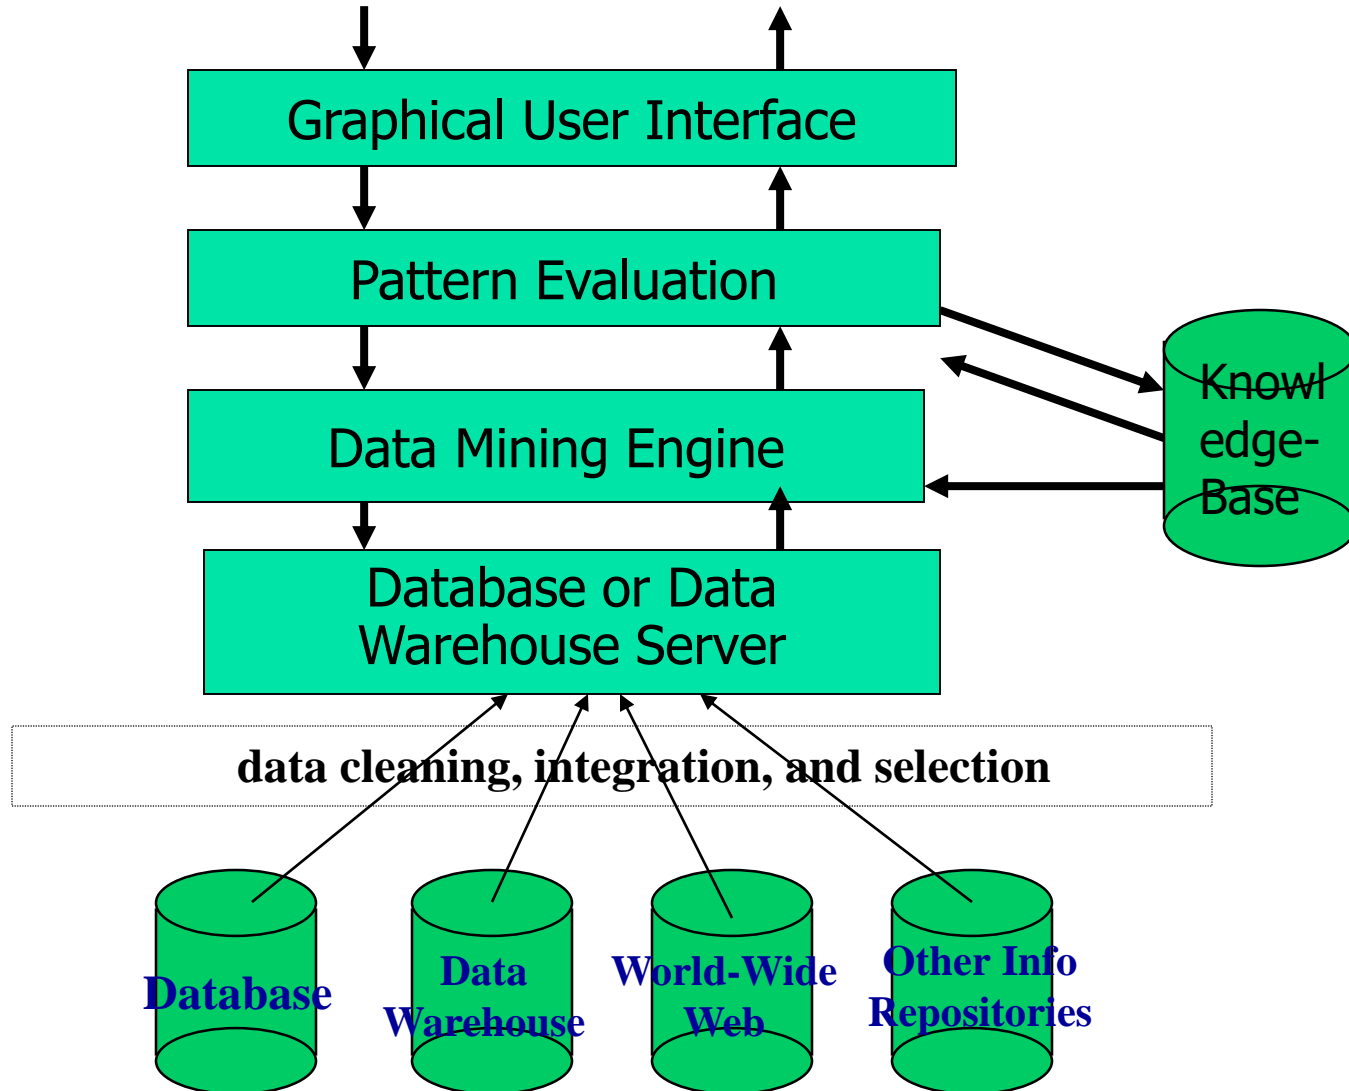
Graphical User Interface

Pattern Evaluation

Data Mining Engine

Database or Data Warehouse Server

Knowl edge-Base

data cleaning, integration, and selection

Database

Data Warehouse

World-Wide Web

Other Info Repositories